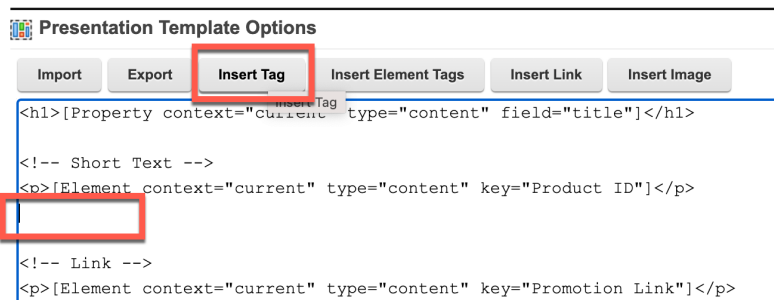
Presentation Template Options

Import Export Insert Tag Insert Element Tags Insert Link Insert Image

Insert Tag

<h1>[Property context="current" type="content" field="title"]</h1>

<!-- Short Text -->
<p>[Element context="current" type="content" key="Product ID"]</p>

<!-- Link -->
<p>[Element context="current" type="content" key="Promotion Link"]</p>